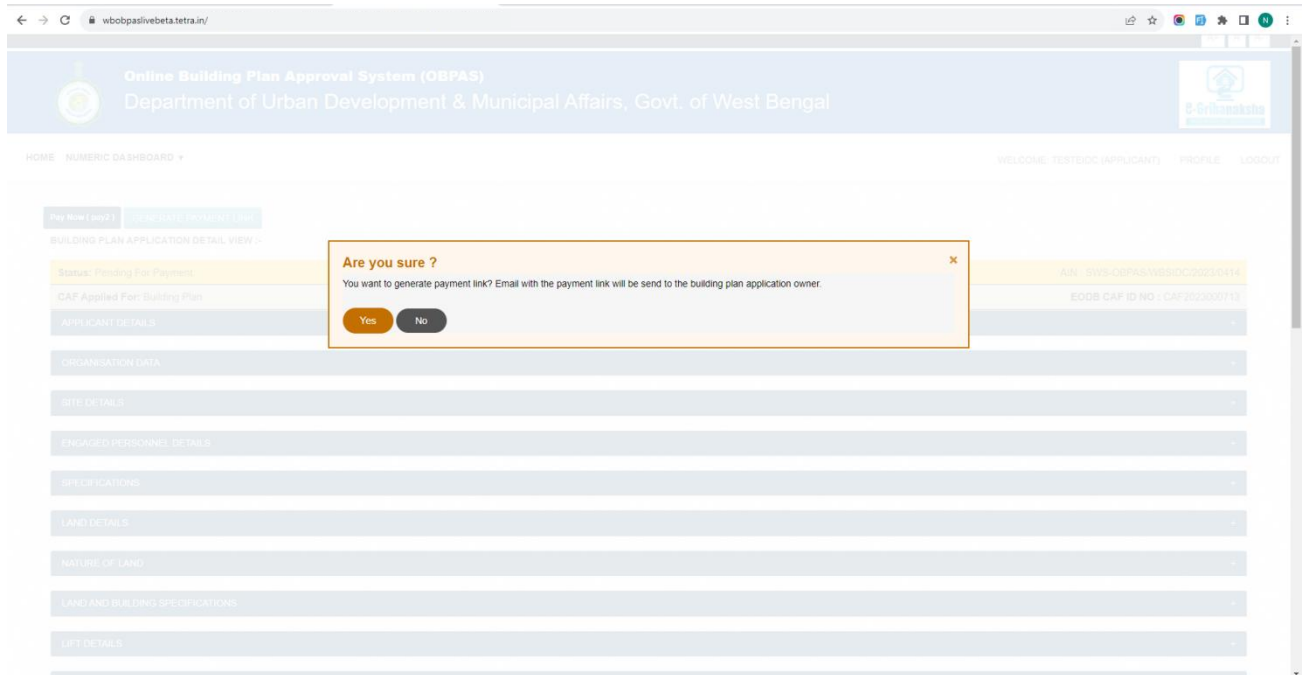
wbobpaslivebeta.tetra.in/

Online Building Plan Approval System (OBPAS)
Department of Urban Development & Municipal Affairs, Govt. of West Bengal

E-Grihanaksha

HOME NUMERIC DASHBOARD ▾

WELCOME: TESTDOC (APPLICANT) PROFILE LOGOUT

Pay Now (pay2) GENERATE PAYMENT LINK

BUILDING PLAN APPLICATION DETAIL VIEW :-

Status: Pending For Payment.

AIN : SWS-OBPAS/WBSIDC/2023/0414

CAF Applied For: Building Plan

EODB CAF ID NO : CAF2023000713

Are you sure ?

You want to generate payment link? Email with the payment link will be send to the building plan application owner.

Yes No

APPLICANT DETAILS

ORGANISATION DATA

SITE DETAILS

ENGAGED PERSONNEL DETAILS

SPECIFICATIONS

LAND DETAILS

NATURE OF LAND

LAND AND BUILDING SPECIFICATIONS

LIFT DETAILS